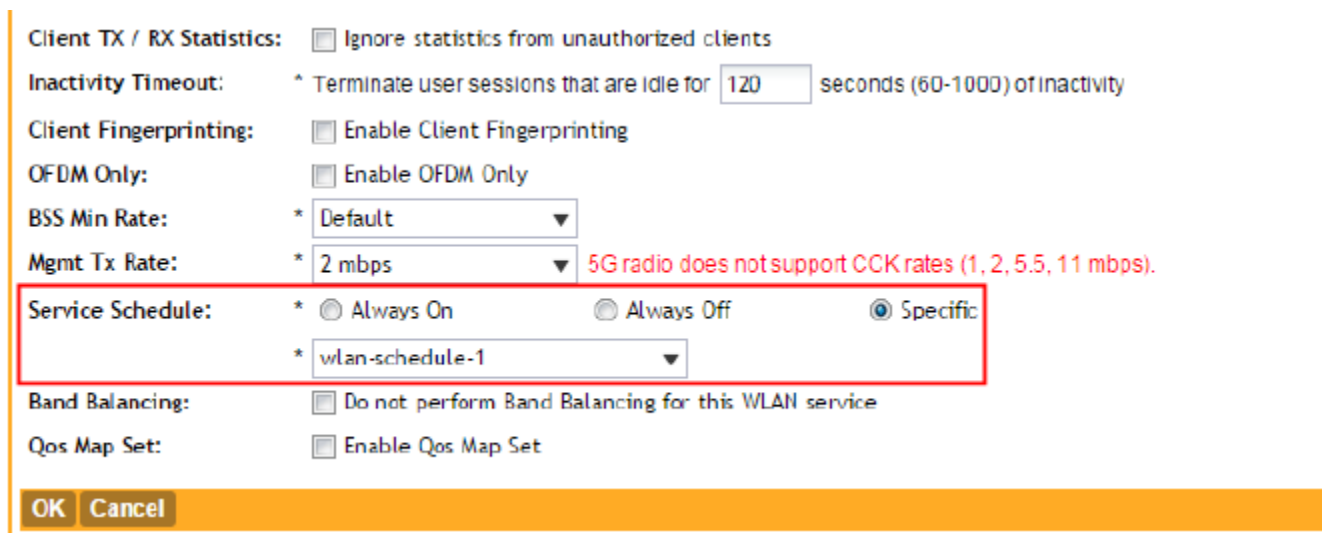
Client TX / RX Statistics: Ignore statistics from unauthorized clients

Inactivity Timeout: * Terminate user sessions that are idle for 120 seconds (60-1000) of inactivity

Client Fingerprinting: Enable Client Fingerprinting

OFDM Only: Enable OFDM Only

BSS Min Rate: * Default

Mgmt Tx Rate: * 2 mbps 5G radio does not support CCK rates (1, 2, 5.5, 11 mbps).

Service Schedule: * Always On Always Off Specific

* wlan-schedule-1

Band Balancing: Do not perform Band Balancing for this WLAN service

Qos Map Set: Enable Qos Map Set

OK Cancel